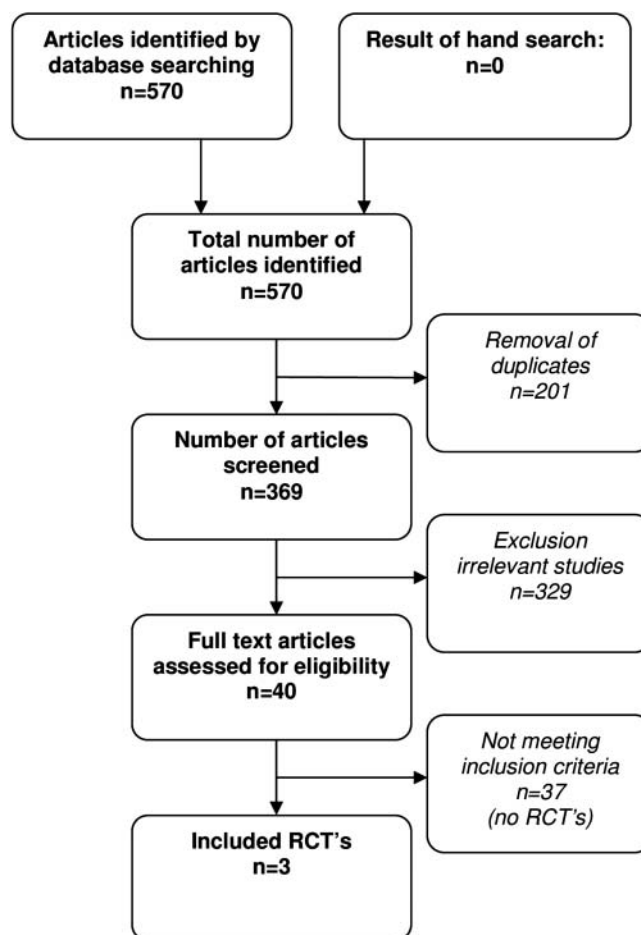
Articles identified by database searching
n=570

Result of hand search:
n=0

Total number of articles identified
n=570

Removal of duplicates
n=201

Number of articles screened
n=369

Exclusion irrelevant studies
n=329

Full text articles assessed for eligibility
n=40

Not meeting inclusion criteria
n=37
(no RCT's)

Included RCT's
n=3